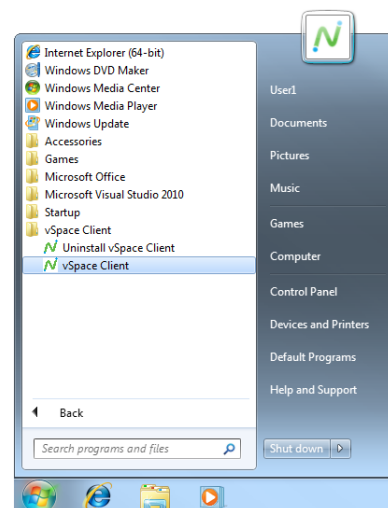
Internet Explorer (64-bit)
Windows DVD Maker
Windows Media Center
Windows Media Player
Windows Update
Accessories
Games
Microsoft Office
Microsoft Visual Studio 2010
Startup
vSpace Client
Uninstall vSpace Client
vSpace Client

Back

Search programs and files

User1
Documents
Pictures
Music
Games
Computer
Control Panel
Devices and Printers
Default Programs
Help and Support

Shut down